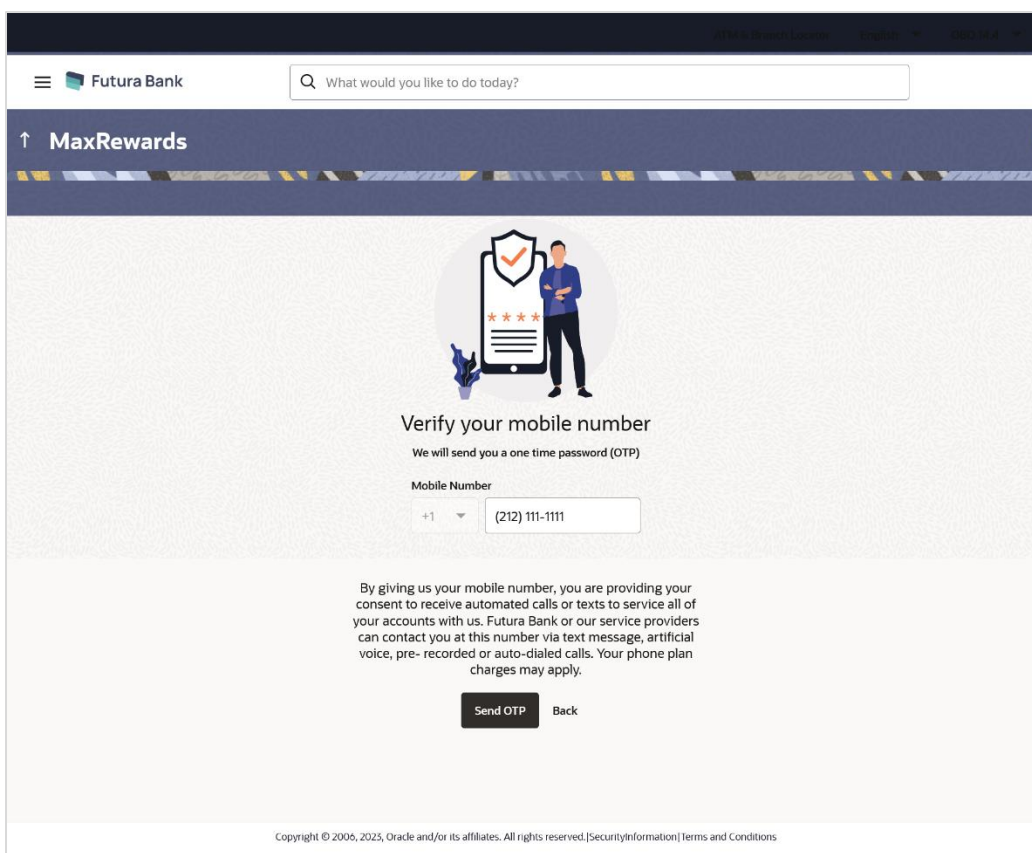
ATM & Branch Locator English UBD SLA

Futura Bank

What would you like to do today?

↑ MaxRewards

Verify your mobile number

We will send you a one time password (OTP)

Mobile Number

+1

(212) 111-1111

By giving us your mobile number, you are providing your consent to receive automated calls or texts to service all of your accounts with us. Futura Bank or our service providers can contact you at this number via text message, artificial voice, pre- recorded or auto-dialed calls. Your phone plan charges may apply.

Send OTP Back

Copyright © 2006, 2023, Oracle and/or its affiliates. All rights reserved.|SecurityInformation|Terms and Conditions